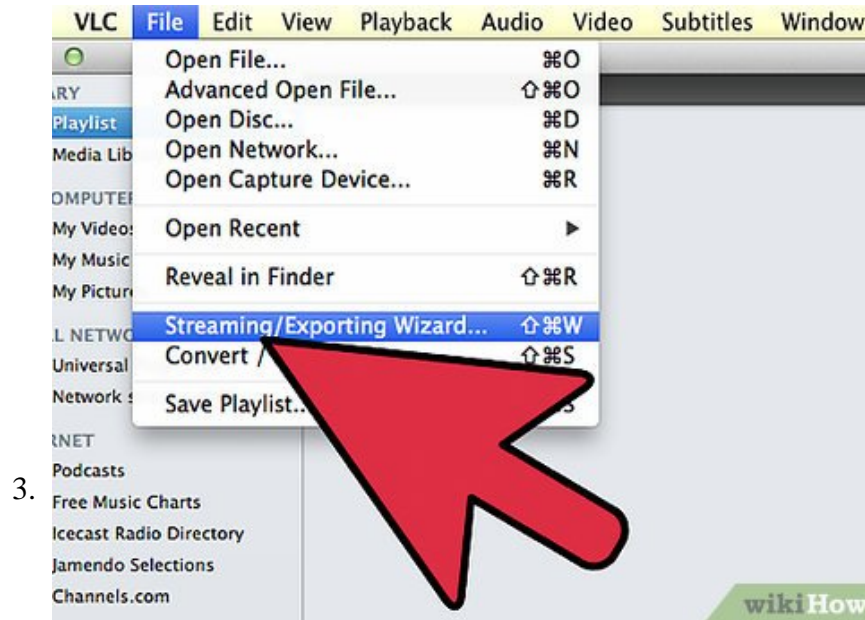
VLC File Edit View Playback Audio Video Subtitles Window

ARY
Playlist
Media Lib
OMPUTER
My Videos
My Music
My Pictur
L NETWO
Universal
Network s
RNET
Podcasts
Free Music Charts
Icecast Radio Directory
Jamendo Selections
Channels.com

Open File... ⌘O
Advanced Open File... ⇧⌘O
Open Disc... ⌘D
Open Network... ⌘N
Open Capture Device... ⌘R
Open Recent ▶
Reveal in Finder ⇧⌘R
Streaming/Exporting Wizard... ⇧⌘W
Convert / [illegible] ⇧⌘S
Save Playlist... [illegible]S

3.

wikiHow